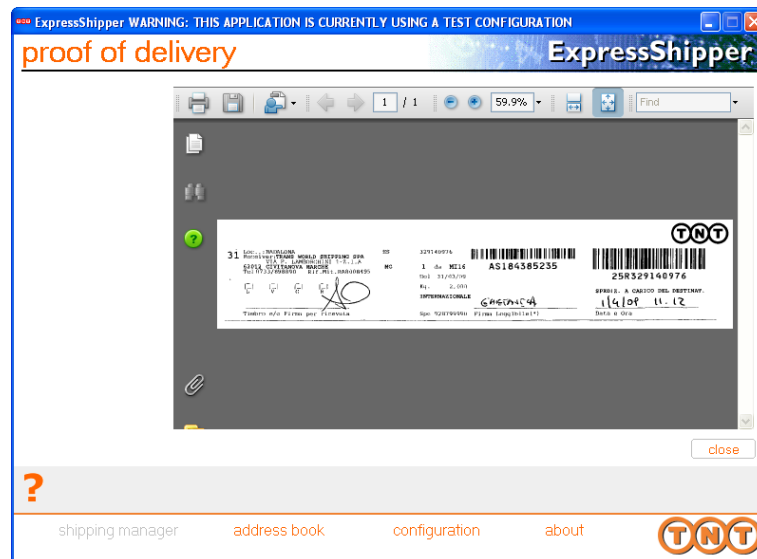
ExpressShipper WARNING: THIS APPLICATION IS CURRENTLY USING A TEST CONFIGURATION

proof of delivery

ExpressShipper

1 / 1

59.9%

Find

TNT

31 Loc.: BADALONA
Receiver: TRANS WORLD SHIPPING SPA
VIA P. LAMBORGHINI 1-5.L.A
63012 CIVITANOVA MARCHE
Tel 0733/898890 Rif.Mit.BA0408695

SS 329140976
MC 1 de MZ16
Del 31/03/09
Kg. 2.000
INTERNAZIONALE

AS184385235

25R329140976

SPEDIZ. A CARICO DEL DESTINAT.

GASTANGA

1/4/09 11.12

Timbro e/o Firma per ricevuta

Spe 929799990 Firma Leggibile(*)

Data e Ora

close

?

shipping manager

address book

configuration

about

TNT